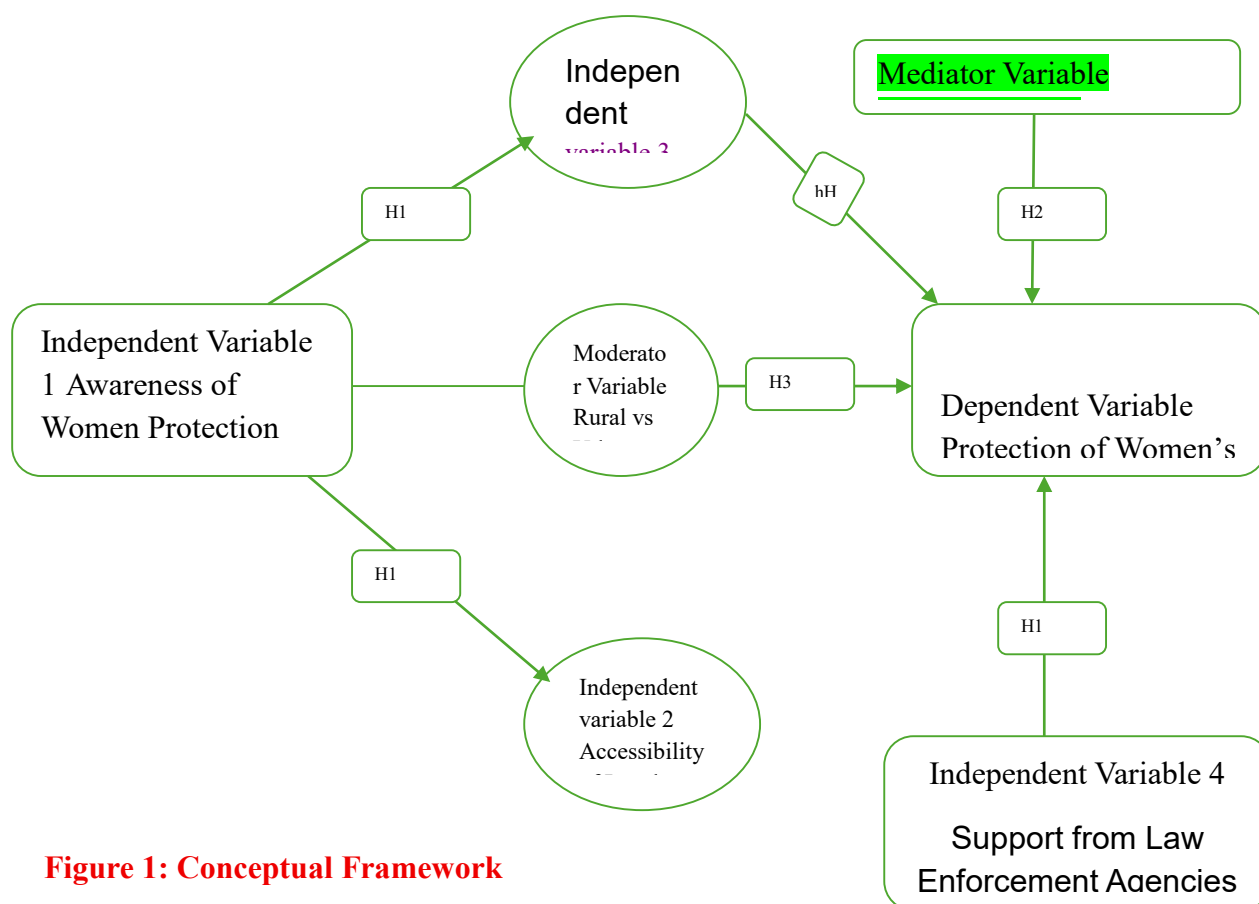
Indepen dent variable 3

Mediator Variable

H1

hH

H2

Independent Variable 1 Awareness of Women Protection

Moderator Variable Rural vs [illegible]

H3

Dependent Variable Protection of Women's

H1

Independent variable 2 Accessibility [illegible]

H1

Independent Variable 4

Support from Law Enforcement Agencies

Figure 1: Conceptual Framework